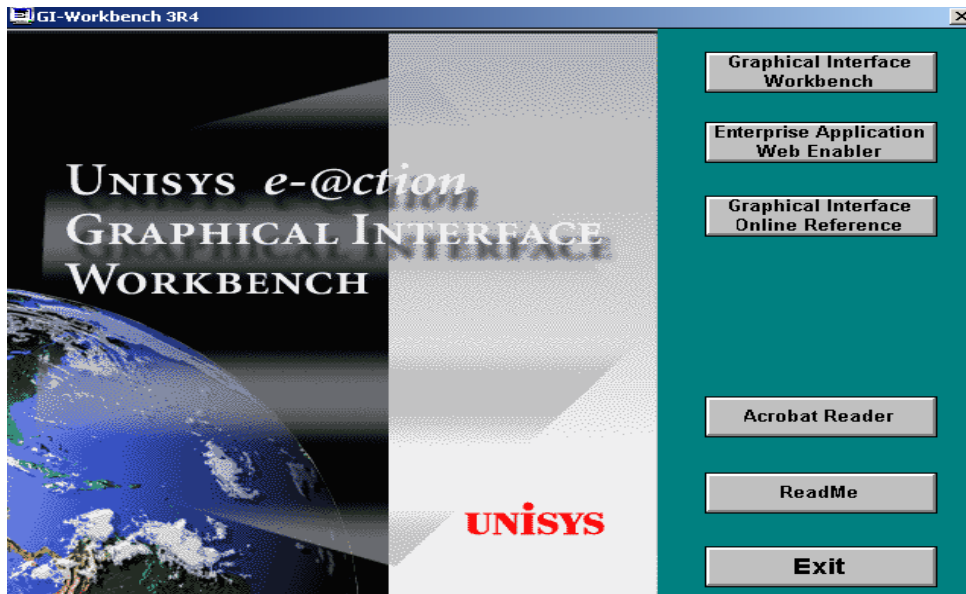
GI-Workbench 3R4

UNISYS e-@ction
GRAPHICAL INTERFACE
WORKBENCH

UNISYS

Graphical Interface Workbench

Enterprise Application Web Enabler

Graphical Interface Online Reference

Acrobat Reader

ReadMe

Exit